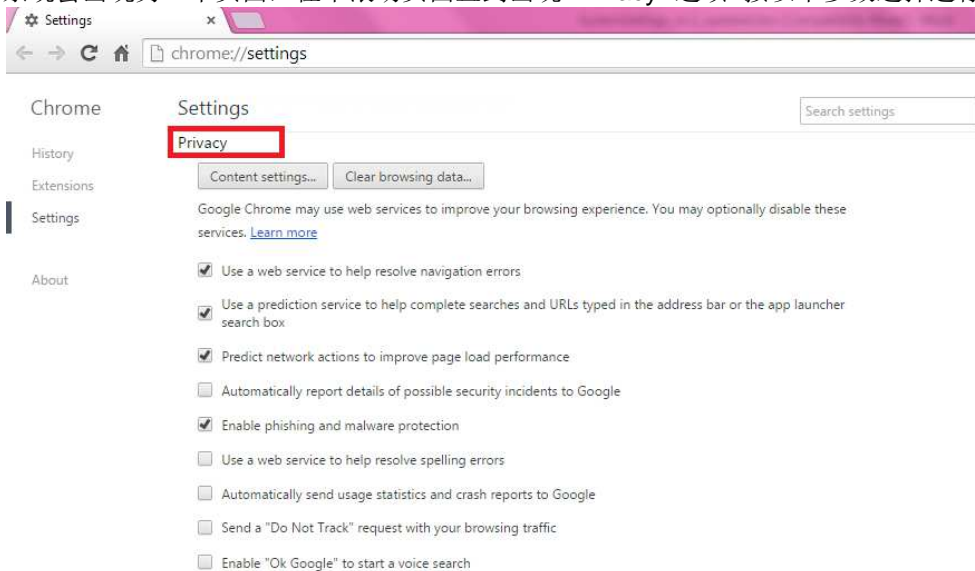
Settings ×

chrome://settings

Chrome

History

Extensions

Settings

About

Settings

Search settings

Privacy

Content settings... Clear browsing data...

Google Chrome may use web services to improve your browsing experience. You may optionally disable these services. Learn more

Use a web service to help resolve navigation errors

Use a prediction service to help complete searches and URLs typed in the address bar or the app launcher search box

Predict network actions to improve page load performance

Automatically report details of possible security incidents to Google

Enable phishing and malware protection

Use a web service to help resolve spelling errors

Automatically send usage statistics and crash reports to Google

Send a "Do Not Track" request with your browsing traffic

Enable "Ok Google" to start a voice search